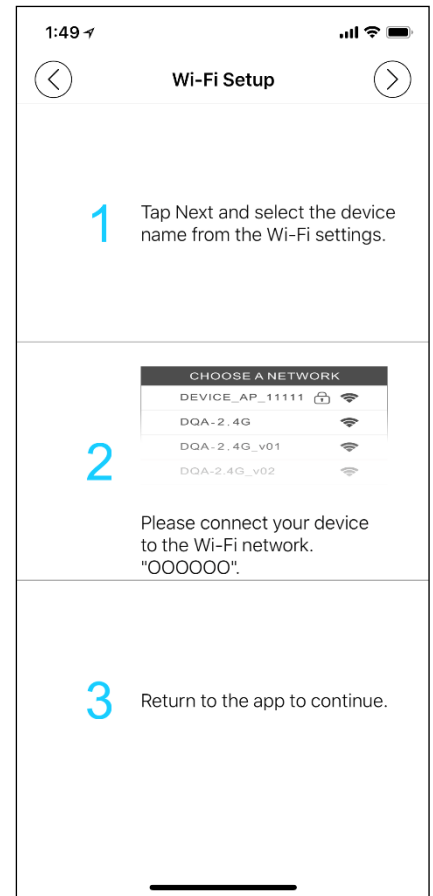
1:49

Wi-Fi Setup

1 Tap Next and select the device name from the Wi-Fi settings.

CHOOSE A NETWORK
DEVICE_AP_11111
DQA-2.4G
DQA-2.4G_v01
DQA-2.4G_v02

2 Please connect your device to the Wi-Fi network. "OOOOOO".

3 Return to the app to continue.